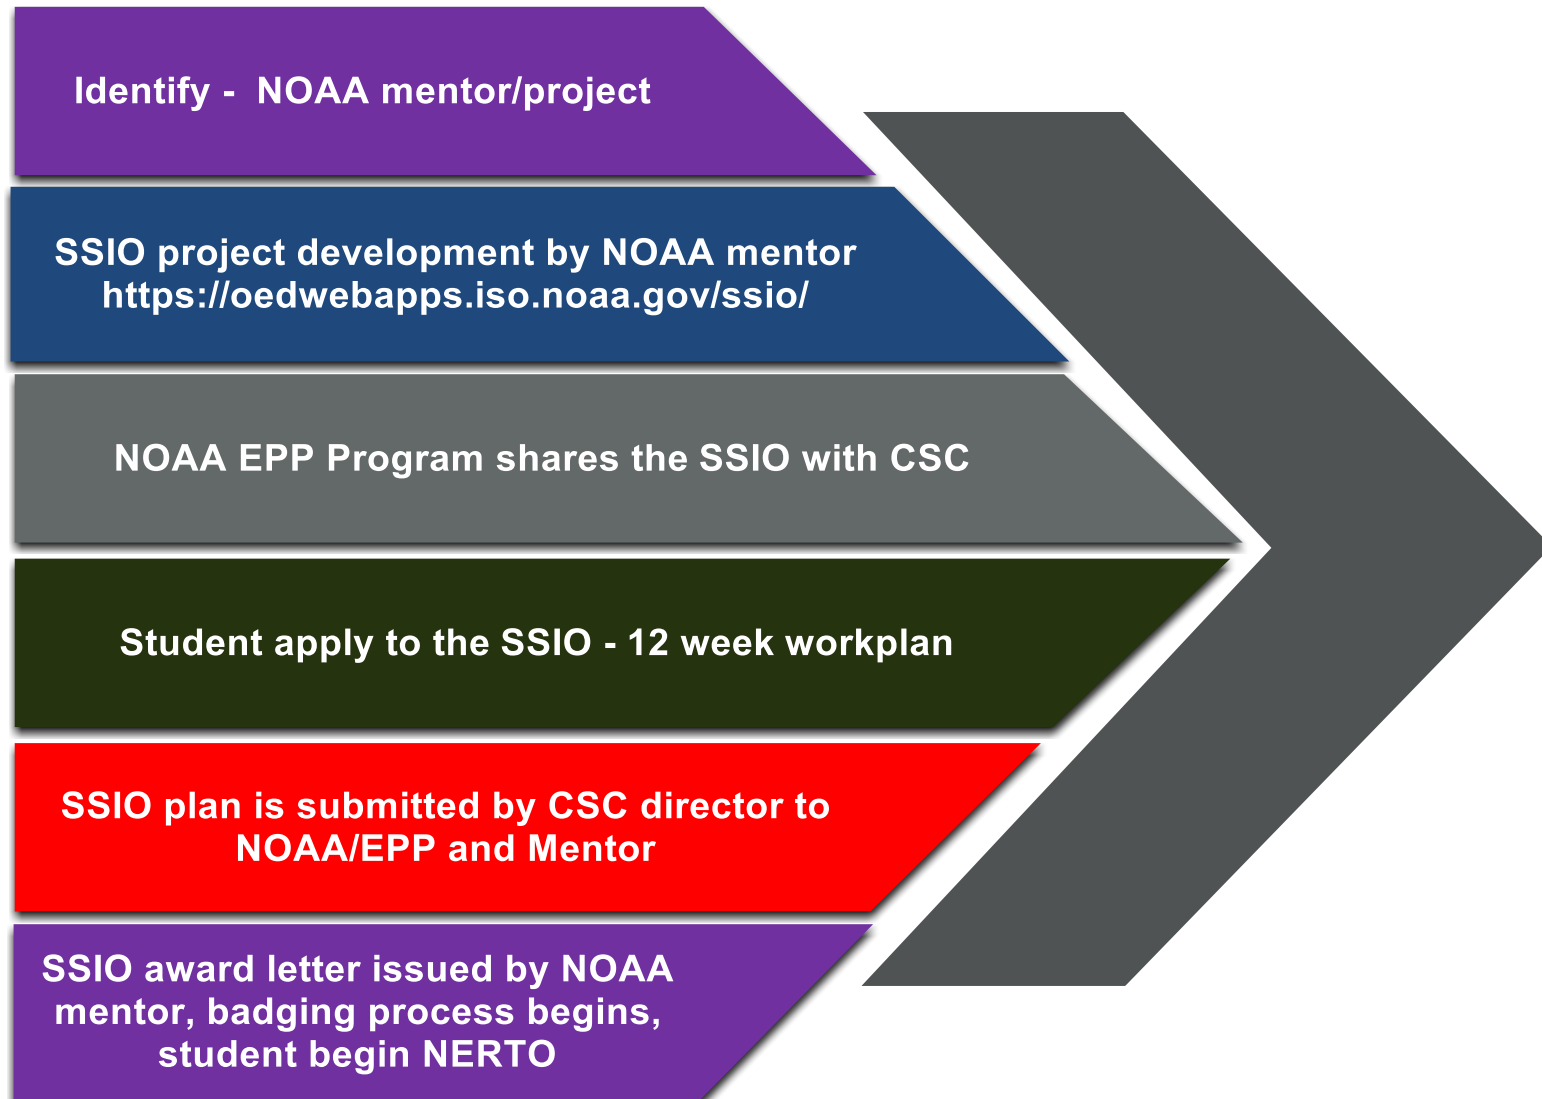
Identify - NOAA mentor/project

SSIO project development by NOAA mentor https://oedwebapps.iso.noaa.gov/ssio/

NOAA EPP Program shares the SSIO with CSC

Student apply to the SSIO - 12 week workplan

SSIO plan is submitted by CSC director to NOAA/EPP and Mentor

SSIO award letter issued by NOAA mentor, badging process begins, student begin NERTO